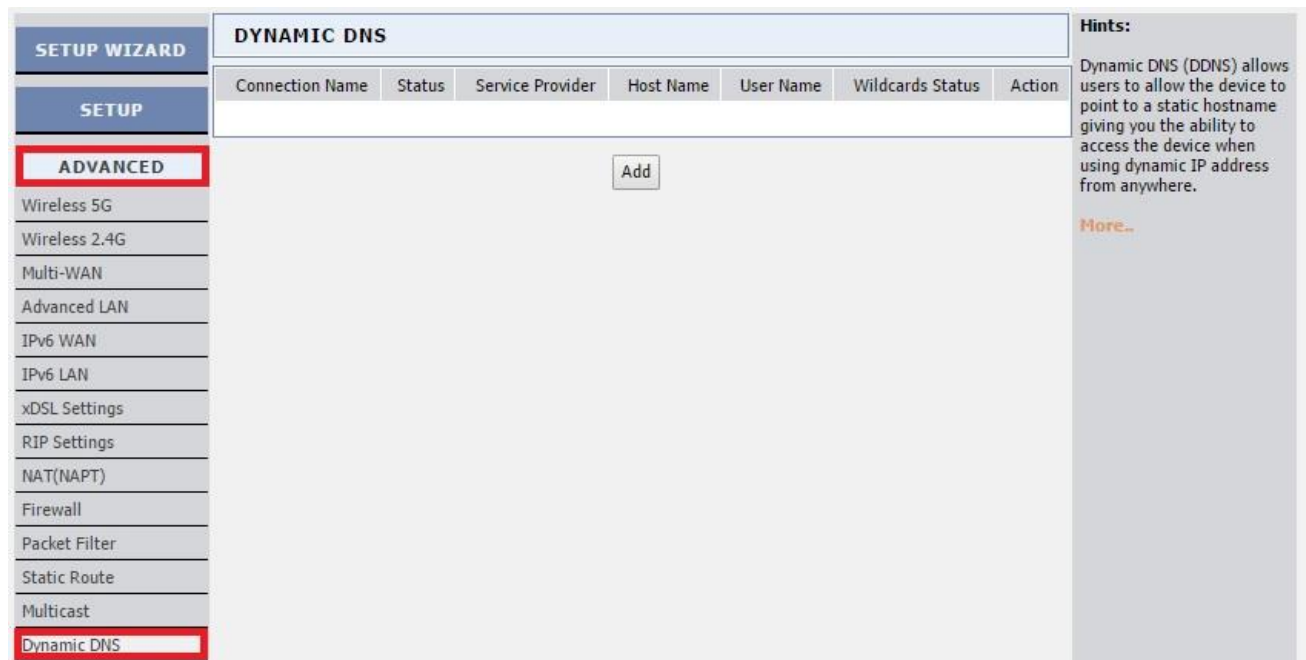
SETUP WIZARD

SETUP

ADVANCED

Wireless 5G

Wireless 2.4G

Multi-WAN

Advanced LAN

IPv6 WAN

IPv6 LAN

xDSL Settings

RIP Settings

NAT(NAPT)

Firewall

Packet Filter

Static Route

Multicast

Dynamic DNS

DYNAMIC DNS

| Connection Name | Status | Service Provider | Host Name | User Name | Wildcards Status | Action |
|---|---|---|---|---|---|---|

Add

Hints:

Dynamic DNS (DDNS) allows users to allow the device to point to a static hostname giving you the ability to access the device when using dynamic IP address from anywhere.

More..